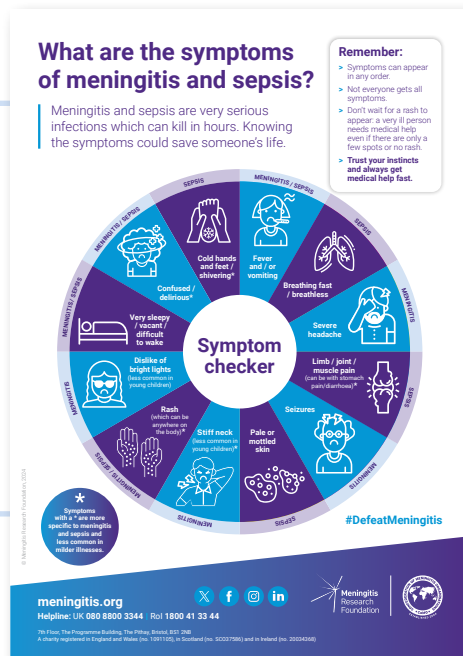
What are the symptoms of meningitis and sepsis?

Meningitis and sepsis are very serious infections which can kill in hours. Knowing the symptoms could save someone's life.

Remember:
> Symptoms can appear in any order.
> Not everyone gets all symptoms.
> Don't wait for a rash to appear: a very ill person needs medical help even if there are only a few spots or no rash.
> Trust your instincts and always get medical help fast.

Symptom checker

SEPSIS
MENINGITIS / SEPSIS
MENINGITIS / SEPSIS
MENINGITIS / SEPSIS
MENINGITIS
MENINGITIS / SEPSIS
MENINGITIS
MENINGITIS
SEPSIS
MENINGITIS
SEPSIS
SEPSIS OR SEPSIS
MENINGITIS / SEPSIS

Fever and / or vomiting
Breathing fast / breathless
Severe headache
Limb / joint / muscle pain (can be with stomach pain/diarrhoea)*
Seizures
Pale or mottled skin
Stiff neck (less common in young children)*
Rash (which can be anywhere on the body)*
Dislike of bright lights (less common in young children)
Very sleepy / vacant / difficult to wake
Confused / delirious*
Cold hands and feet / shivering*

*
Symptoms with a * are more specific to meningitis and sepsis and less common in milder illnesses.

#DefeatMeningitis

© Meningitis Research Foundation 2024

meningitis.org
Helpline: UK 080 8800 3344 RoI 1800 41 33 44
7th Floor, The Programme Building, The Pithay, Bristol, BS1 2NB
A charity registered in England and Wales (no. 1091105), in Scotland (no. SC037586) and in Ireland (no. 20034368)

Meningitis Research Foundation